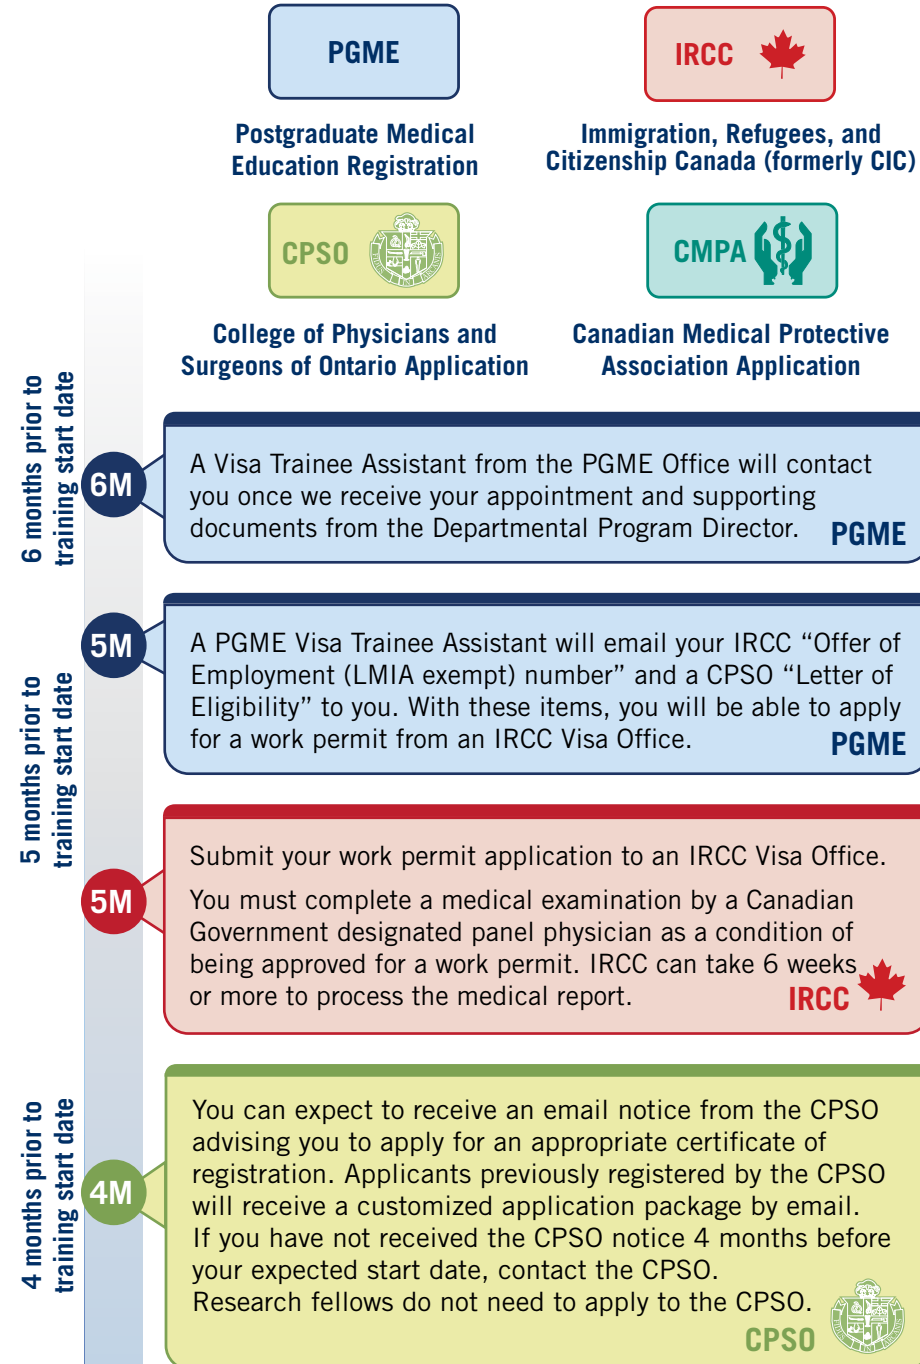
PGME

Postgraduate Medical Education Registration

IRCC

Immigration, Refugees, and Citizenship Canada (formerly CIC)

CPSO

College of Physicians and Surgeons of Ontario Application

CMPA

Canadian Medical Protective Association Application

6 months prior to training start date

6M

A Visa Trainee Assistant from the PGME Office will contact you once we receive your appointment and supporting documents from the Departmental Program Director. PGME

5 months prior to training start date

5M

A PGME Visa Trainee Assistant will email your IRCC "Offer of Employment (LMIA exempt) number" and a CPSO "Letter of Eligibility" to you. With these items, you will be able to apply for a work permit from an IRCC Visa Office. PGME

5M

Submit your work permit application to an IRCC Visa Office.

You must complete a medical examination by a Canadian Government designated panel physician as a condition of being approved for a work permit. IRCC can take 6 weeks or more to process the medical report. IRCC

4 months prior to training start date

4M

You can expect to receive an email notice from the CPSO advising you to apply for an appropriate certificate of registration. Applicants previously registered by the CPSO will receive a customized application package by email. If you have not received the CPSO notice 4 months before your expected start date, contact the CPSO. Research fellows do not need to apply to the CPSO. CPSO